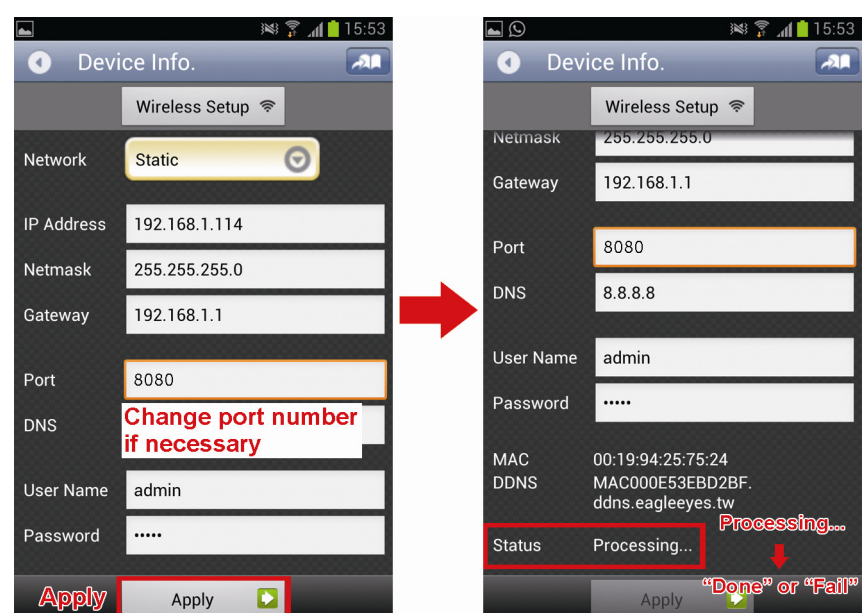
15:53

Device Info.

Wireless Setup

Network Static

IP Address 192.168.1.114

Netmask 255.255.255.0

Gateway 192.168.1.1

Port 8080

DNS

Change port number if necessary

User Name admin

Password •••••

Apply

Apply

15:53

Device Info.

Wireless Setup

Netmask 255.255.255.0

Gateway 192.168.1.1

Port 8080

DNS 8.8.8.8

User Name admin

Password •••••

MAC 00:19:94:25:75:24

DDNS MAC000E53EBD2BF. ddns.eagleeyes.tw

Status Processing...

Processing...

"Done" or "Fail"

Apply